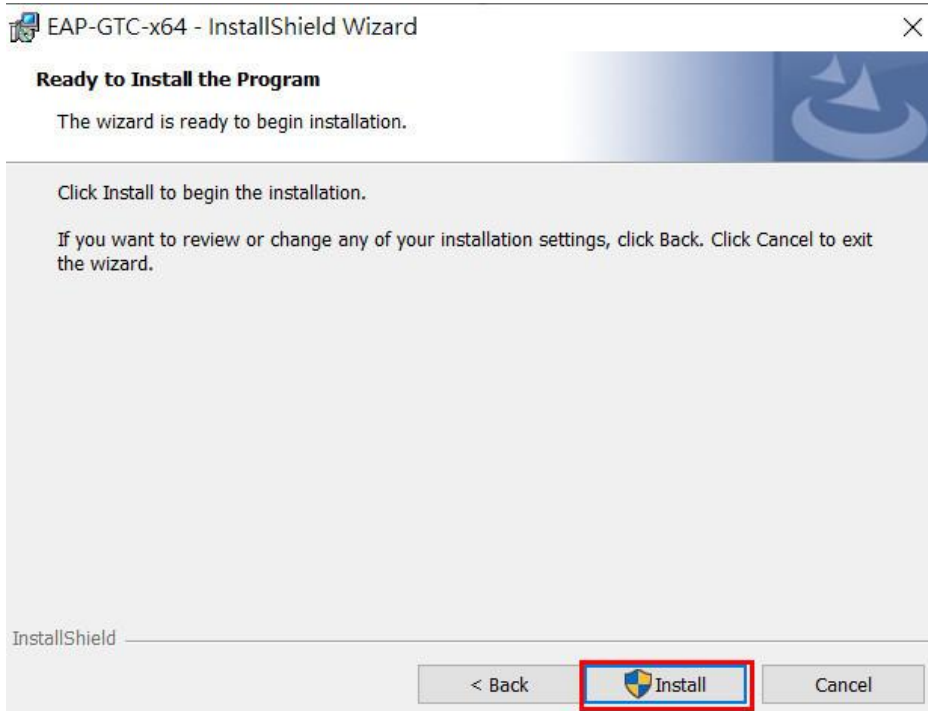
EAP-GTC-x64 - InstallShield Wizard

Ready to Install the Program

The wizard is ready to begin installation.

Click Install to begin the installation.

If you want to review or change any of your installation settings, click Back. Click Cancel to exit the wizard.

InstallShield

< Back

Install

Cancel